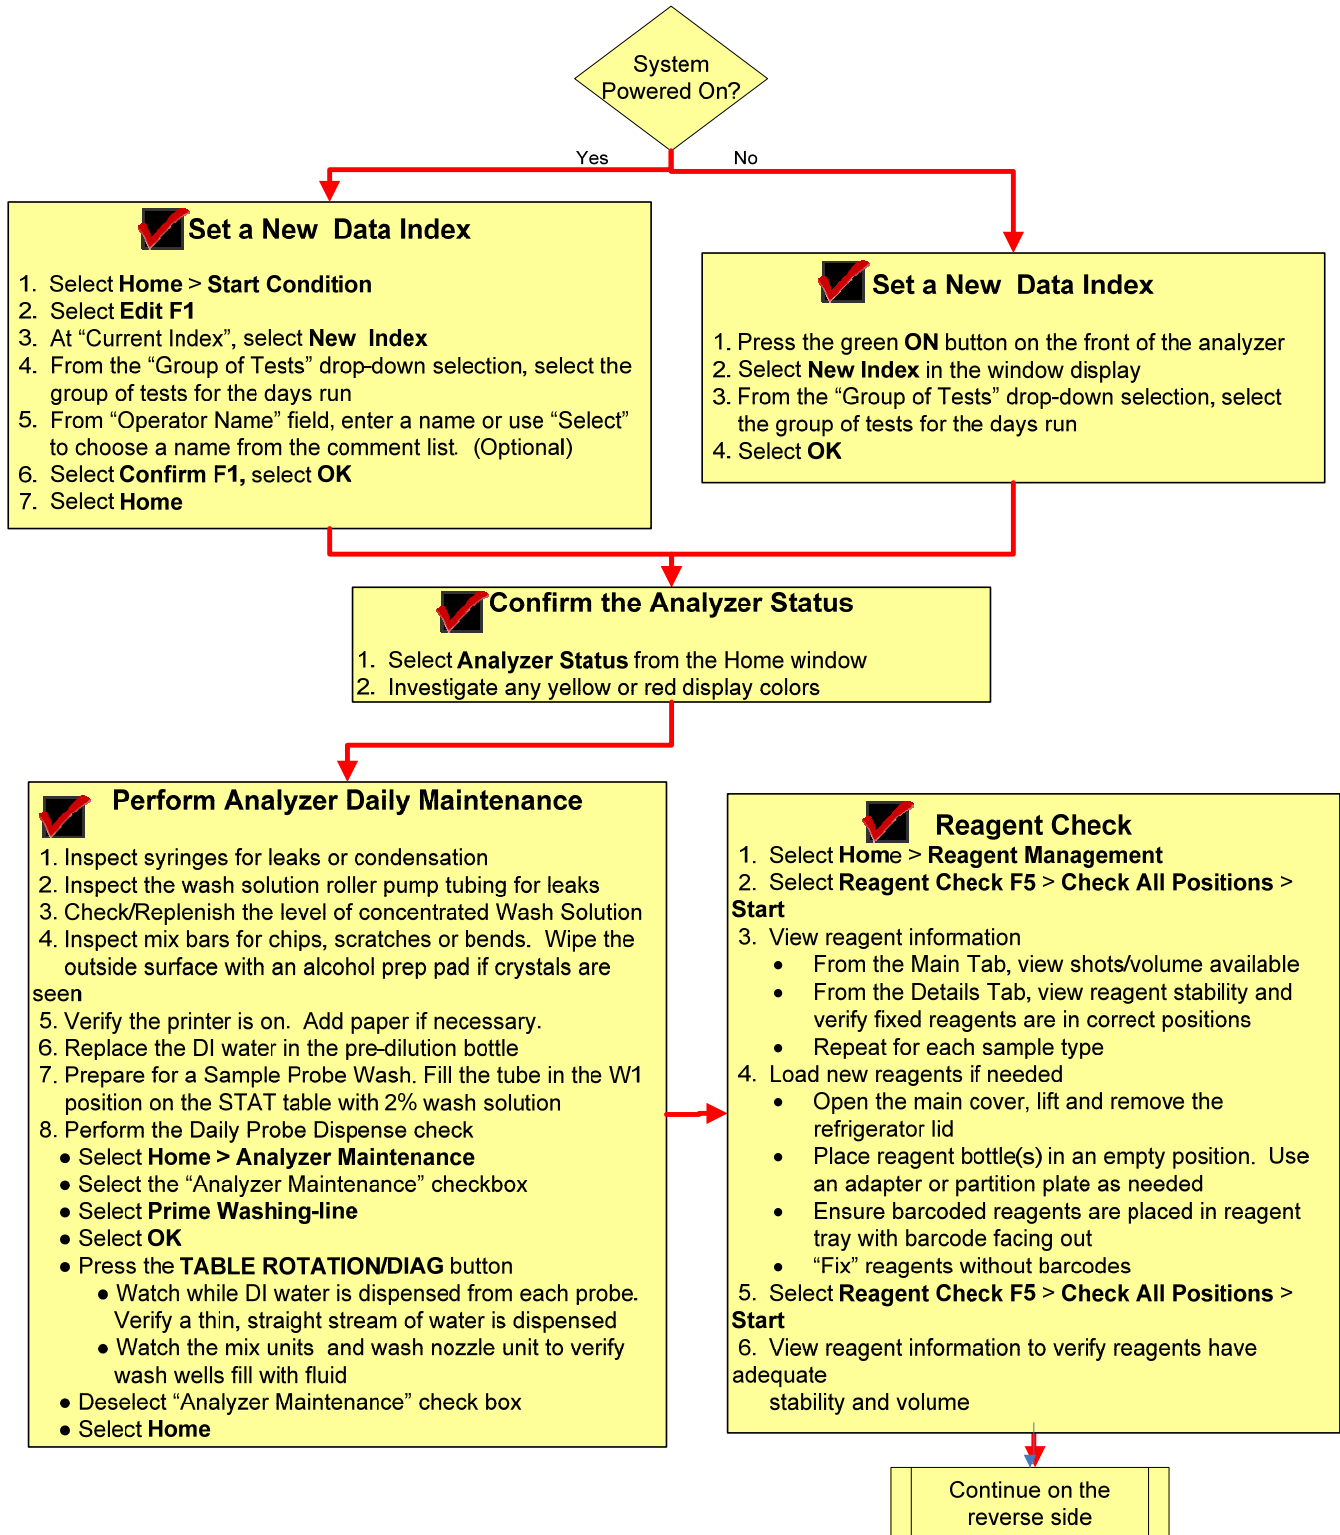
System Powered On?

Yes

No

Set a New Data Index

1. Select Home > Start Condition
2. Select Edit F1
3. At “Current Index”, select New Index
4. From the “Group of Tests” drop-down selection, select the group of tests for the days run
5. From “Operator Name” field, enter a name or use “Select” to choose a name from the comment list. (Optional)
6. Select Confirm F1, select OK
7. Select Home

Set a New Data Index

1. Press the green ON button on the front of the analyzer
2. Select New Index in the window display
3. From the “Group of Tests” drop-down selection, select the group of tests for the days run
4. Select OK

Confirm the Analyzer Status

1. Select Analyzer Status from the Home window
2. Investigate any yellow or red display colors

Perform Analyzer Daily Maintenance

1. Inspect syringes for leaks or condensation
2. Inspect the wash solution roller pump tubing for leaks
3. Check/Replenish the level of concentrated Wash Solution
4. Inspect mix bars for chips, scratches or bends. Wipe the outside surface with an alcohol prep pad if crystals are seen
5. Verify the printer is on. Add paper if necessary.
6. Replace the DI water in the pre-dilution bottle
7. Prepare for a Sample Probe Wash. Fill the tube in the W1 position on the STAT table with 2% wash solution
8. Perform the Daily Probe Dispense check
● Select Home > Analyzer Maintenance
● Select the “Analyzer Maintenance” checkbox
● Select Prime Washing-line
● Select OK
● Press the TABLE ROTATION/DIAG button
● Watch while DI water is dispensed from each probe. Verify a thin, straight stream of water is dispensed
● Watch the mix units and wash nozzle unit to verify wash wells fill with fluid
● Deselect “Analyzer Maintenance” check box
● Select Home

Reagent Check

1. Select Home > Reagent Management
2. Select Reagent Check F5 > Check All Positions > Start
3. View reagent information
• From the Main Tab, view shots/volume available
• From the Details Tab, view reagent stability and verify fixed reagents are in correct positions
• Repeat for each sample type
4. Load new reagents if needed
• Open the main cover, lift and remove the refrigerator lid
• Place reagent bottle(s) in an empty position. Use an adapter or partition plate as needed
• Ensure barcoded reagents are placed in reagent tray with barcode facing out
• “Fix” reagents without barcodes
5. Select Reagent Check F5 > Check All Positions > Start
6. View reagent information to verify reagents have adequate stability and volume

Continue on the reverse side